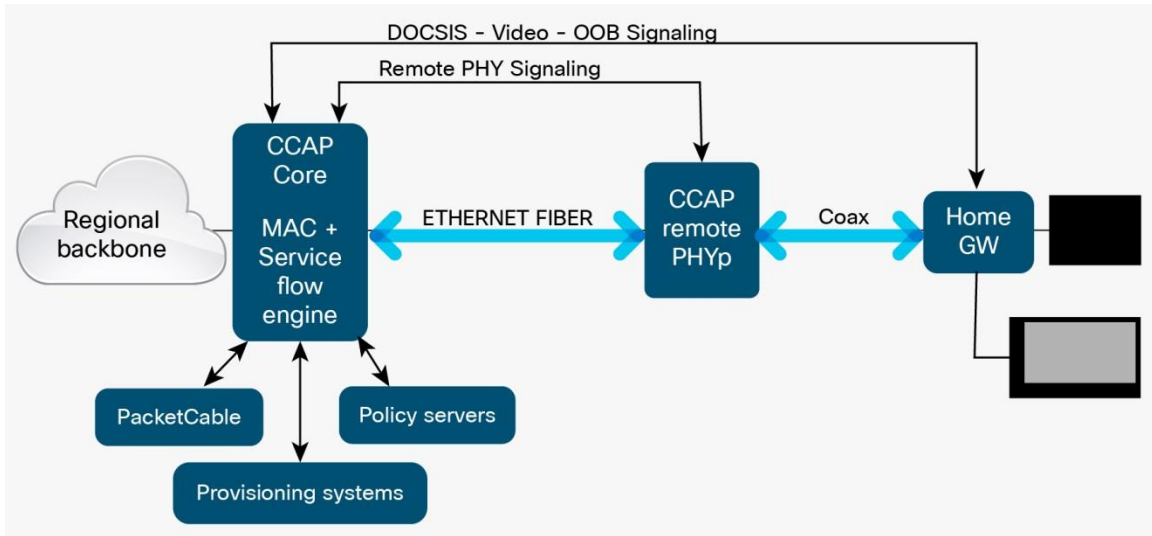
DOCSIS - Video - OOB Signaling

Remote PHY Signaling

Regional backbone

CCAP Core

MAC + Service flow engine

ETHERNET FIBER

CCAP remote PHYp

Coax

Home GW

PacketCable

Policy servers

Provisioning systems